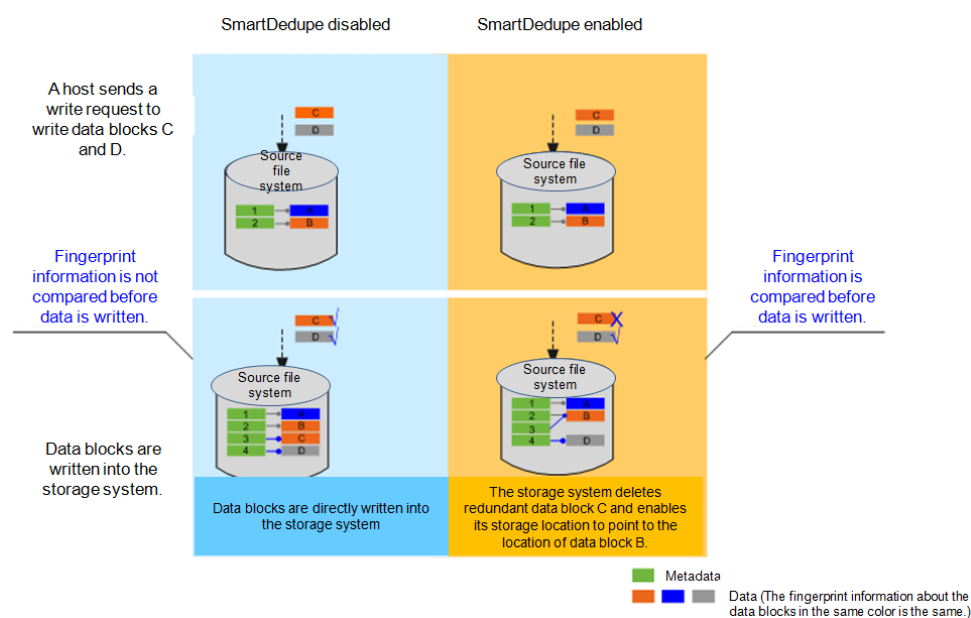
SmartDedupe disabled

SmartDedupe enabled

A host sends a write request to write data blocks C and D.

C
D

Source file system

1 A
2 B

C
D

Source file system

1 A
2 B

Fingerprint information is not compared before data is written.

Fingerprint information is compared before data is written.

C √
D √

Source file system

1 A
2 B
3 C
4 D

C X
D √

Source file system

1 A
2 B
3
4 D

Data blocks are written into the storage system.

Data blocks are directly written into the storage system

The storage system deletes redundant data block C and enables its storage location to point to the location of data block B.

Metadata

Data (The fingerprint information about the data blocks in the same color is the same.)